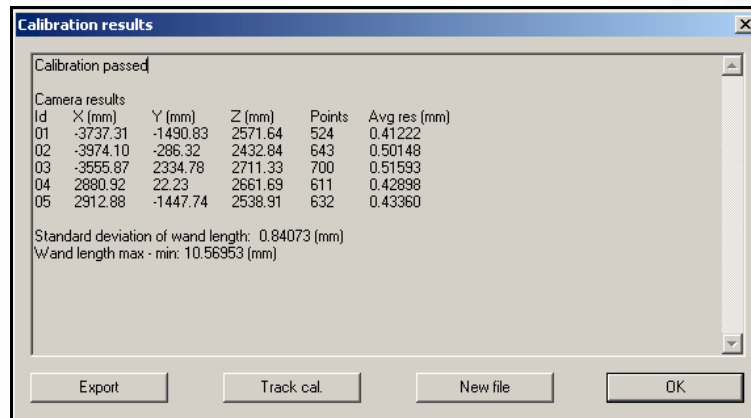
Calibration results

Calibration passed

Camera results

| Id | X (mm) | Y (mm) | Z (mm) | Points | Avg res (mm) |
|---|---|---|---|---|---|
| 01 | -3737.31 | -1490.83 | 2571.64 | 524 | 0.41222 |
| 02 | -3974.10 | -286.32 | 2432.84 | 643 | 0.50148 |
| 03 | -3555.87 | 2334.78 | 2711.33 | 700 | 0.51593 |
| 04 | 2880.92 | 22.23 | 2661.69 | 611 | 0.42898 |
| 05 | 2912.88 | -1447.74 | 2538.91 | 632 | 0.43360 |

Standard deviation of wand length: 0.84073 (mm)
Wand length max - min: 10.56953 (mm)

Export Track cal. New file OK